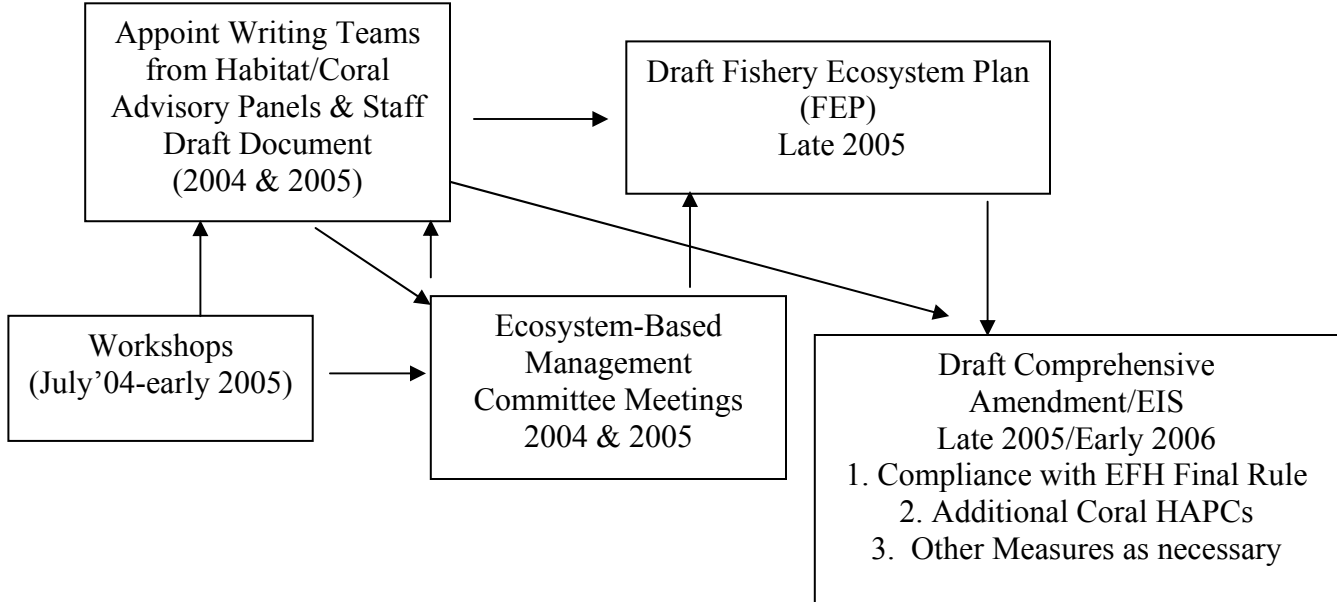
Appoint Writing Teams from Habitat/Coral Advisory Panels & Staff Draft Document (2004 & 2005)

Draft Fishery Ecosystem Plan (FEP) Late 2005

Workshops (July'04-early 2005)

Ecosystem-Based Management Committee Meetings 2004 & 2005

Draft Comprehensive Amendment/EIS Late 2005/Early 2006
1. Compliance with EFH Final Rule
2. Additional Coral HAPCs
3. Other Measures as necessary